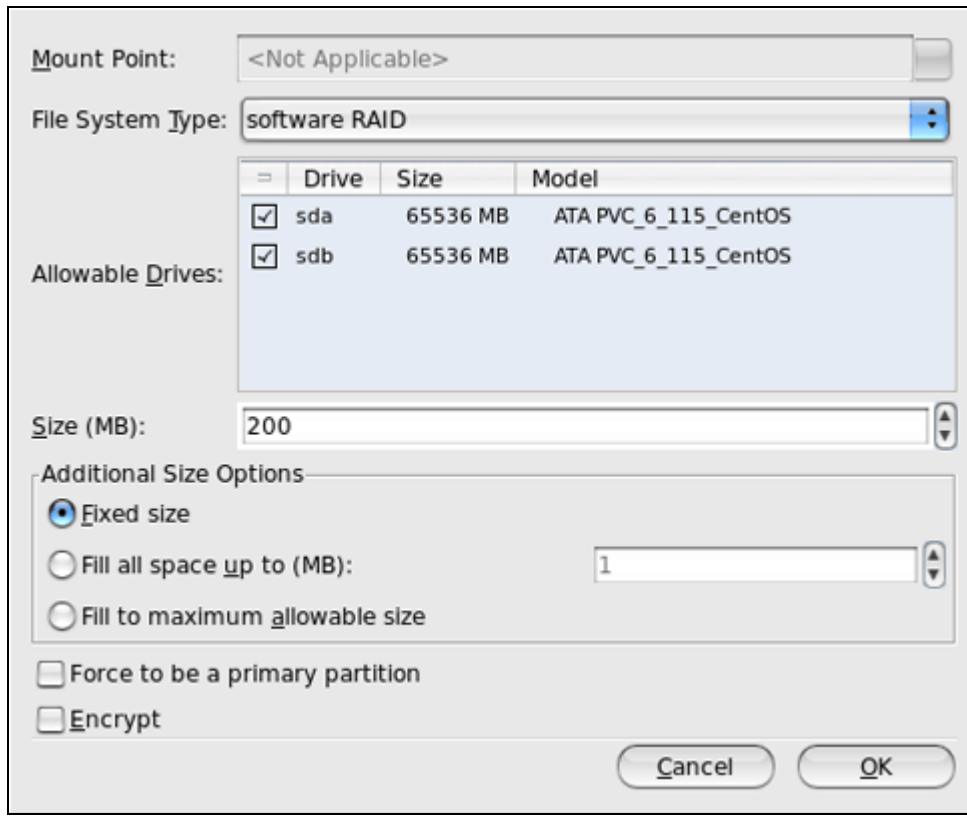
Mount Point: <Not Applicable>

File System Type: software RAID

Allowable Drives:

| = | Drive | Size | Model |
|---|---|---|---|
| ☑ | sda | 65536 MB | ATA PVC_6_115_CentOS |
| ☑ | sdb | 65536 MB | ATA PVC_6_115_CentOS |

Size (MB): 200

Additional Size Options

Fixed size

Fill all space up to (MB): 1

Fill to maximum allowable size

Force to be a primary partition

Encrypt

Cancel

OK